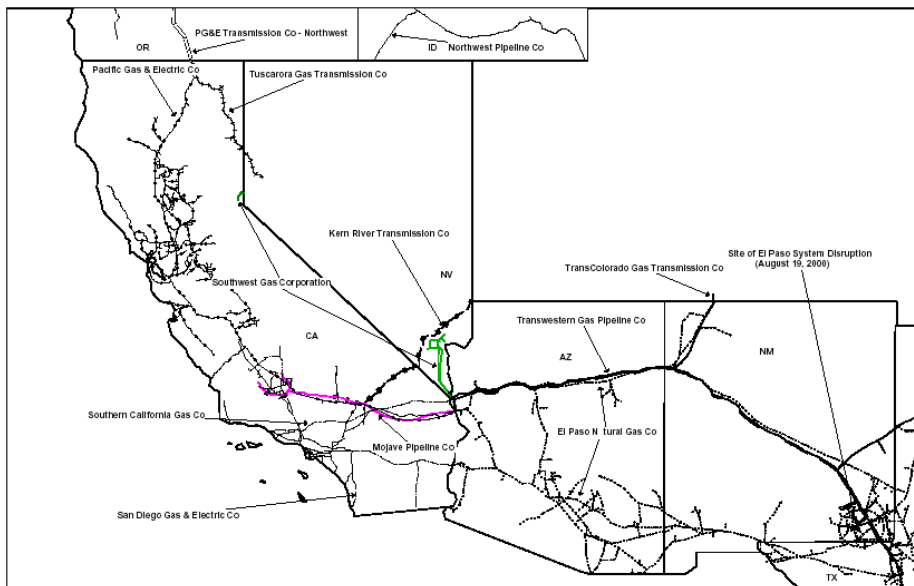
OR

PG&E Transmission Co - Northwest

ID Northwest Pipeline Co

Pacific Gas & Electric Co

Tuscarora Gas Transmission Co

Kern River Transmission Co

NV

Site of El Paso System Disruption (August 19, 2000)

TransColorado Gas Transmission Co

Southwest Gas Corporation

CA

Transwestern Gas Pipeline Co

AZ

NM

Southern California Gas Co

El Paso N tural Gas Co

Mojave Pipeline Co

San Diego Gas & Electric Co

TX